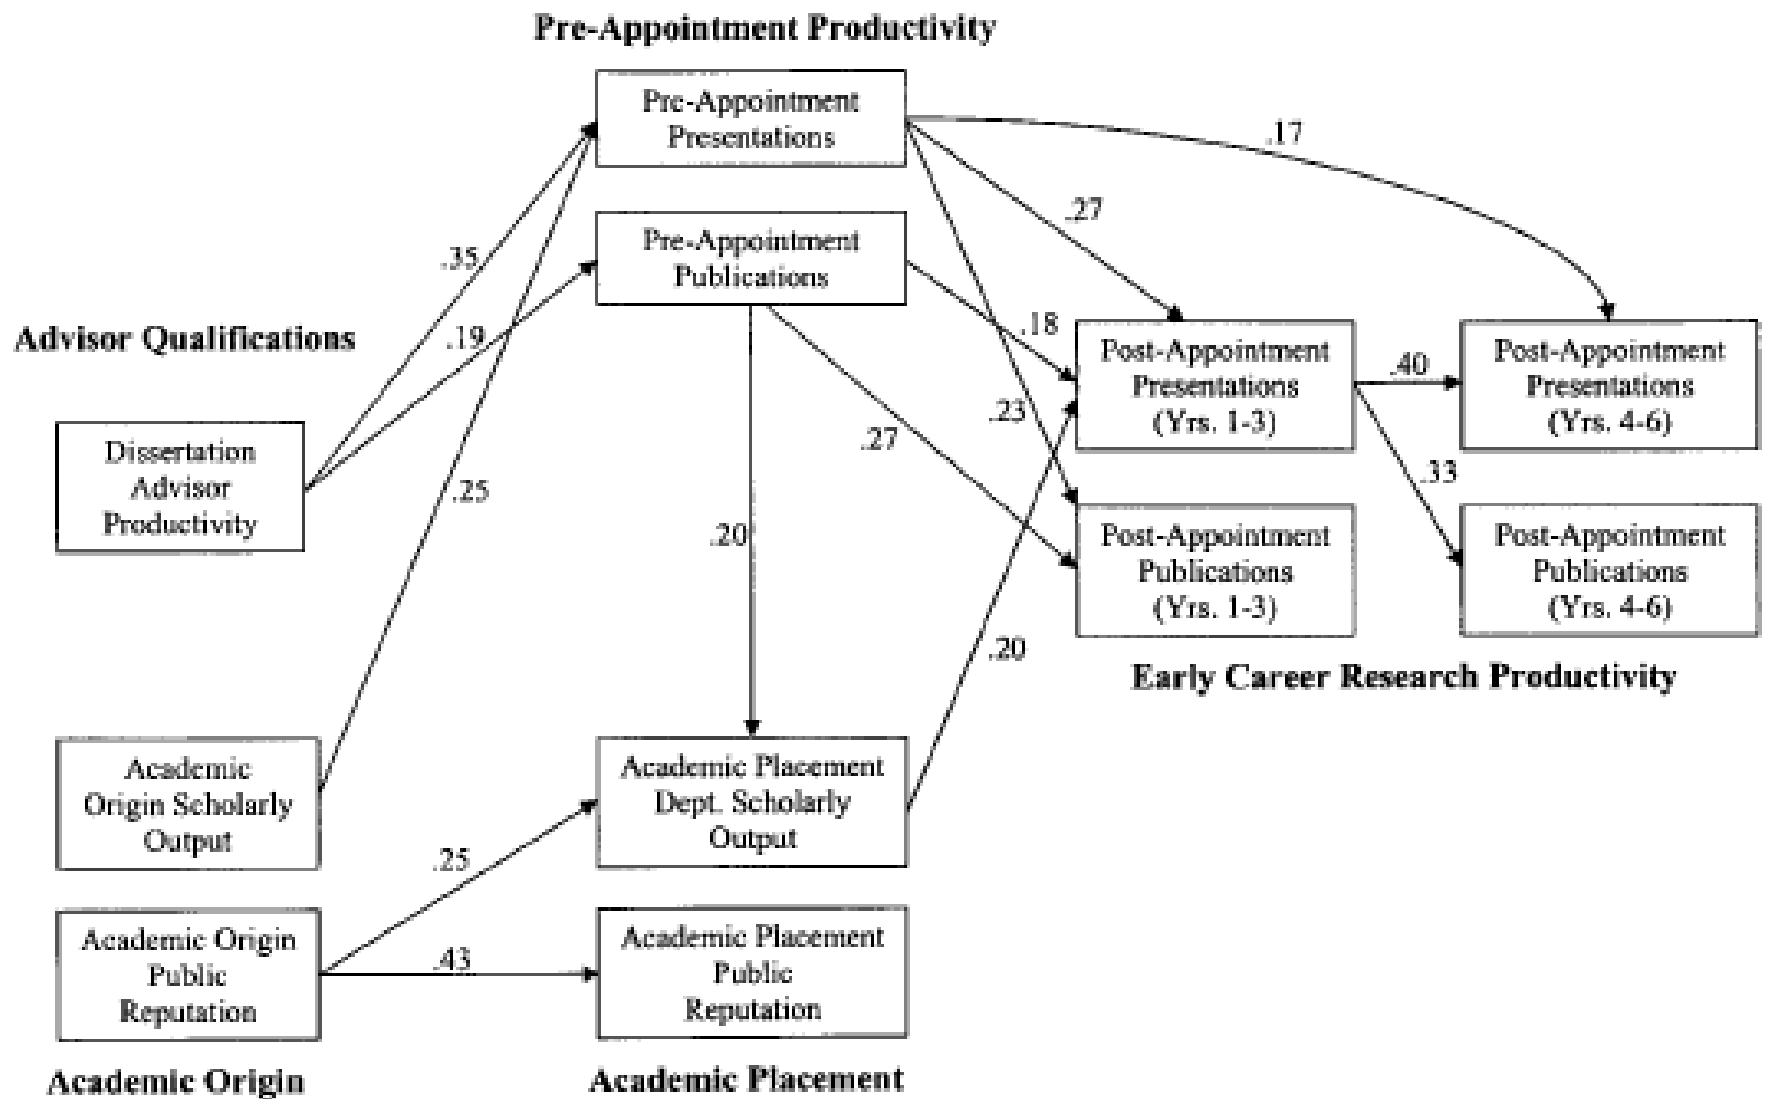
Pre-Appointment Productivity

Pre-Appointment Presentations

Pre-Appointment Publications

.17

.27

.35

.19

.18

Advisor Qualifications

Post-Appointment Presentations (Yrs. 1-3)

.40

Post-Appointment Presentations (Yrs. 4-6)

.23

.27

Dissertation Advisor Productivity

.25

.33

Post-Appointment Publications (Yrs. 1-3)

Post-Appointment Publications (Yrs. 4-6)

.20

.20

Early Career Research Productivity

Academic Origin Scholarly Output

Academic Placement Dept. Scholarly Output

.25

Academic Origin Public Reputation

.43

Academic Placement Public Reputation

Academic Origin

Academic Placement